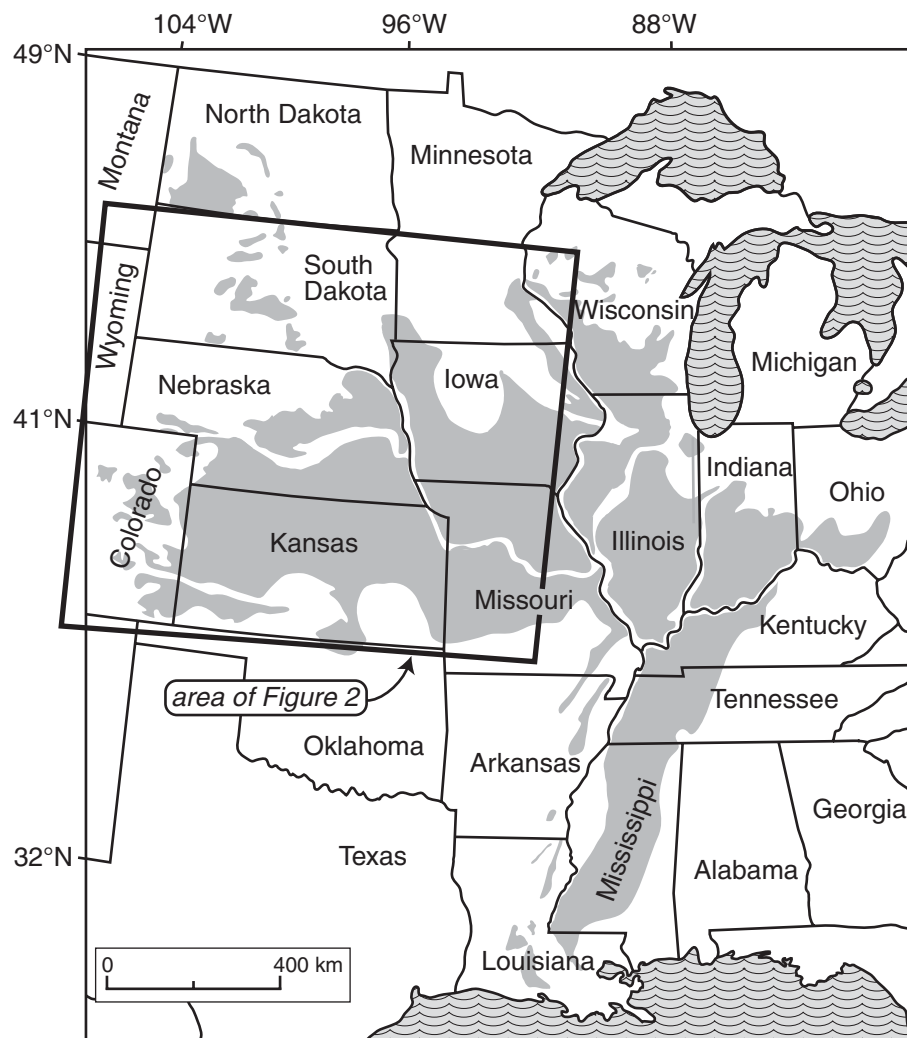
104°W 96°W 88°W

49°N

41°N

32°N

North Dakota

Montana

Minnesota

South Dakota

Wyoming

Wisconsin

Michigan

Nebraska

Iowa

Indiana

Ohio

Colorado

Kansas

Illinois

Missouri

Kentucky

area of Figure 2

Tennessee

Oklahoma

Arkansas

Georgia

Mississippi

Texas

Alabama

0 400 km

Louisiana